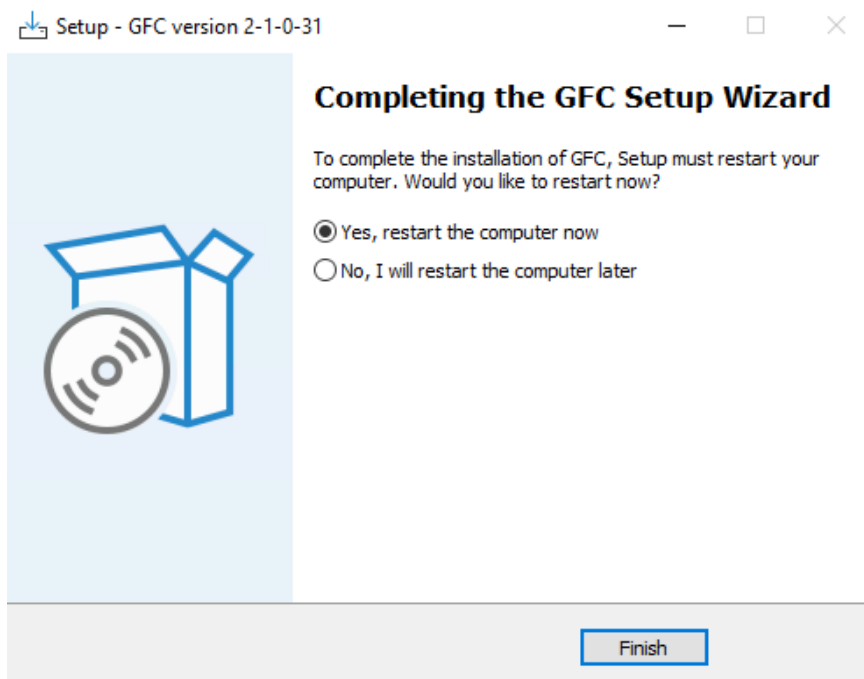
Setup - GFC version 2-1-0-31

Completing the GFC Setup Wizard

To complete the installation of GFC, Setup must restart your computer. Would you like to restart now?

Yes, restart the computer now

No, I will restart the computer later

Finish